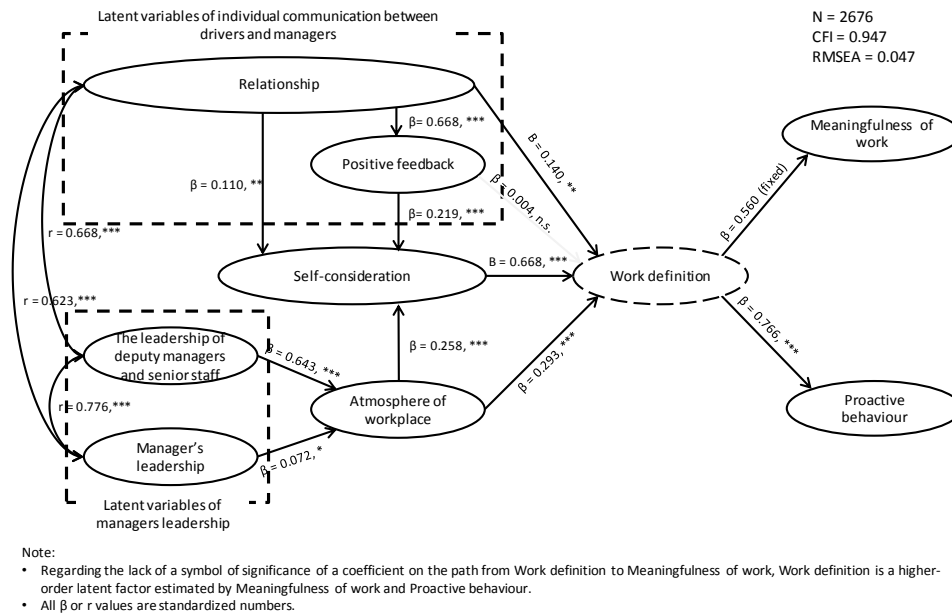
Latent variables of individual communication between drivers and managers

N = 2676
CFI = 0.947
RMSEA = 0.047

Relationship

β= 0.668, ***

Positive feedback

β = 0.110, **

β= 0.219, ***

B = 0.140, **

β= 0.004, n.s.

Meaningfulness of work

β = 0.560 (fixed)

r = 0.668,***

Self-consideration

B = 0.668, ***

Work definition

r = 0.623,***

β = 0.766, ***

The leadership of deputy managers and senior staff

β = 0.643, ***

β = 0.258, ***

β = 0.293, ***

r = 0.776,***

Atmosphere of workplace

Proactive behaviour

Manager's leadership

β = 0.072, *

Latent variables of managers leadership

Note:
• Regarding the lack of a symbol of significance of a coefficient on the path from Work definition to Meaningfulness of work, Work definition is a higher-order latent factor estimated by Meaningfulness of work and Proactive behaviour.
• All β or r values are standardized numbers.